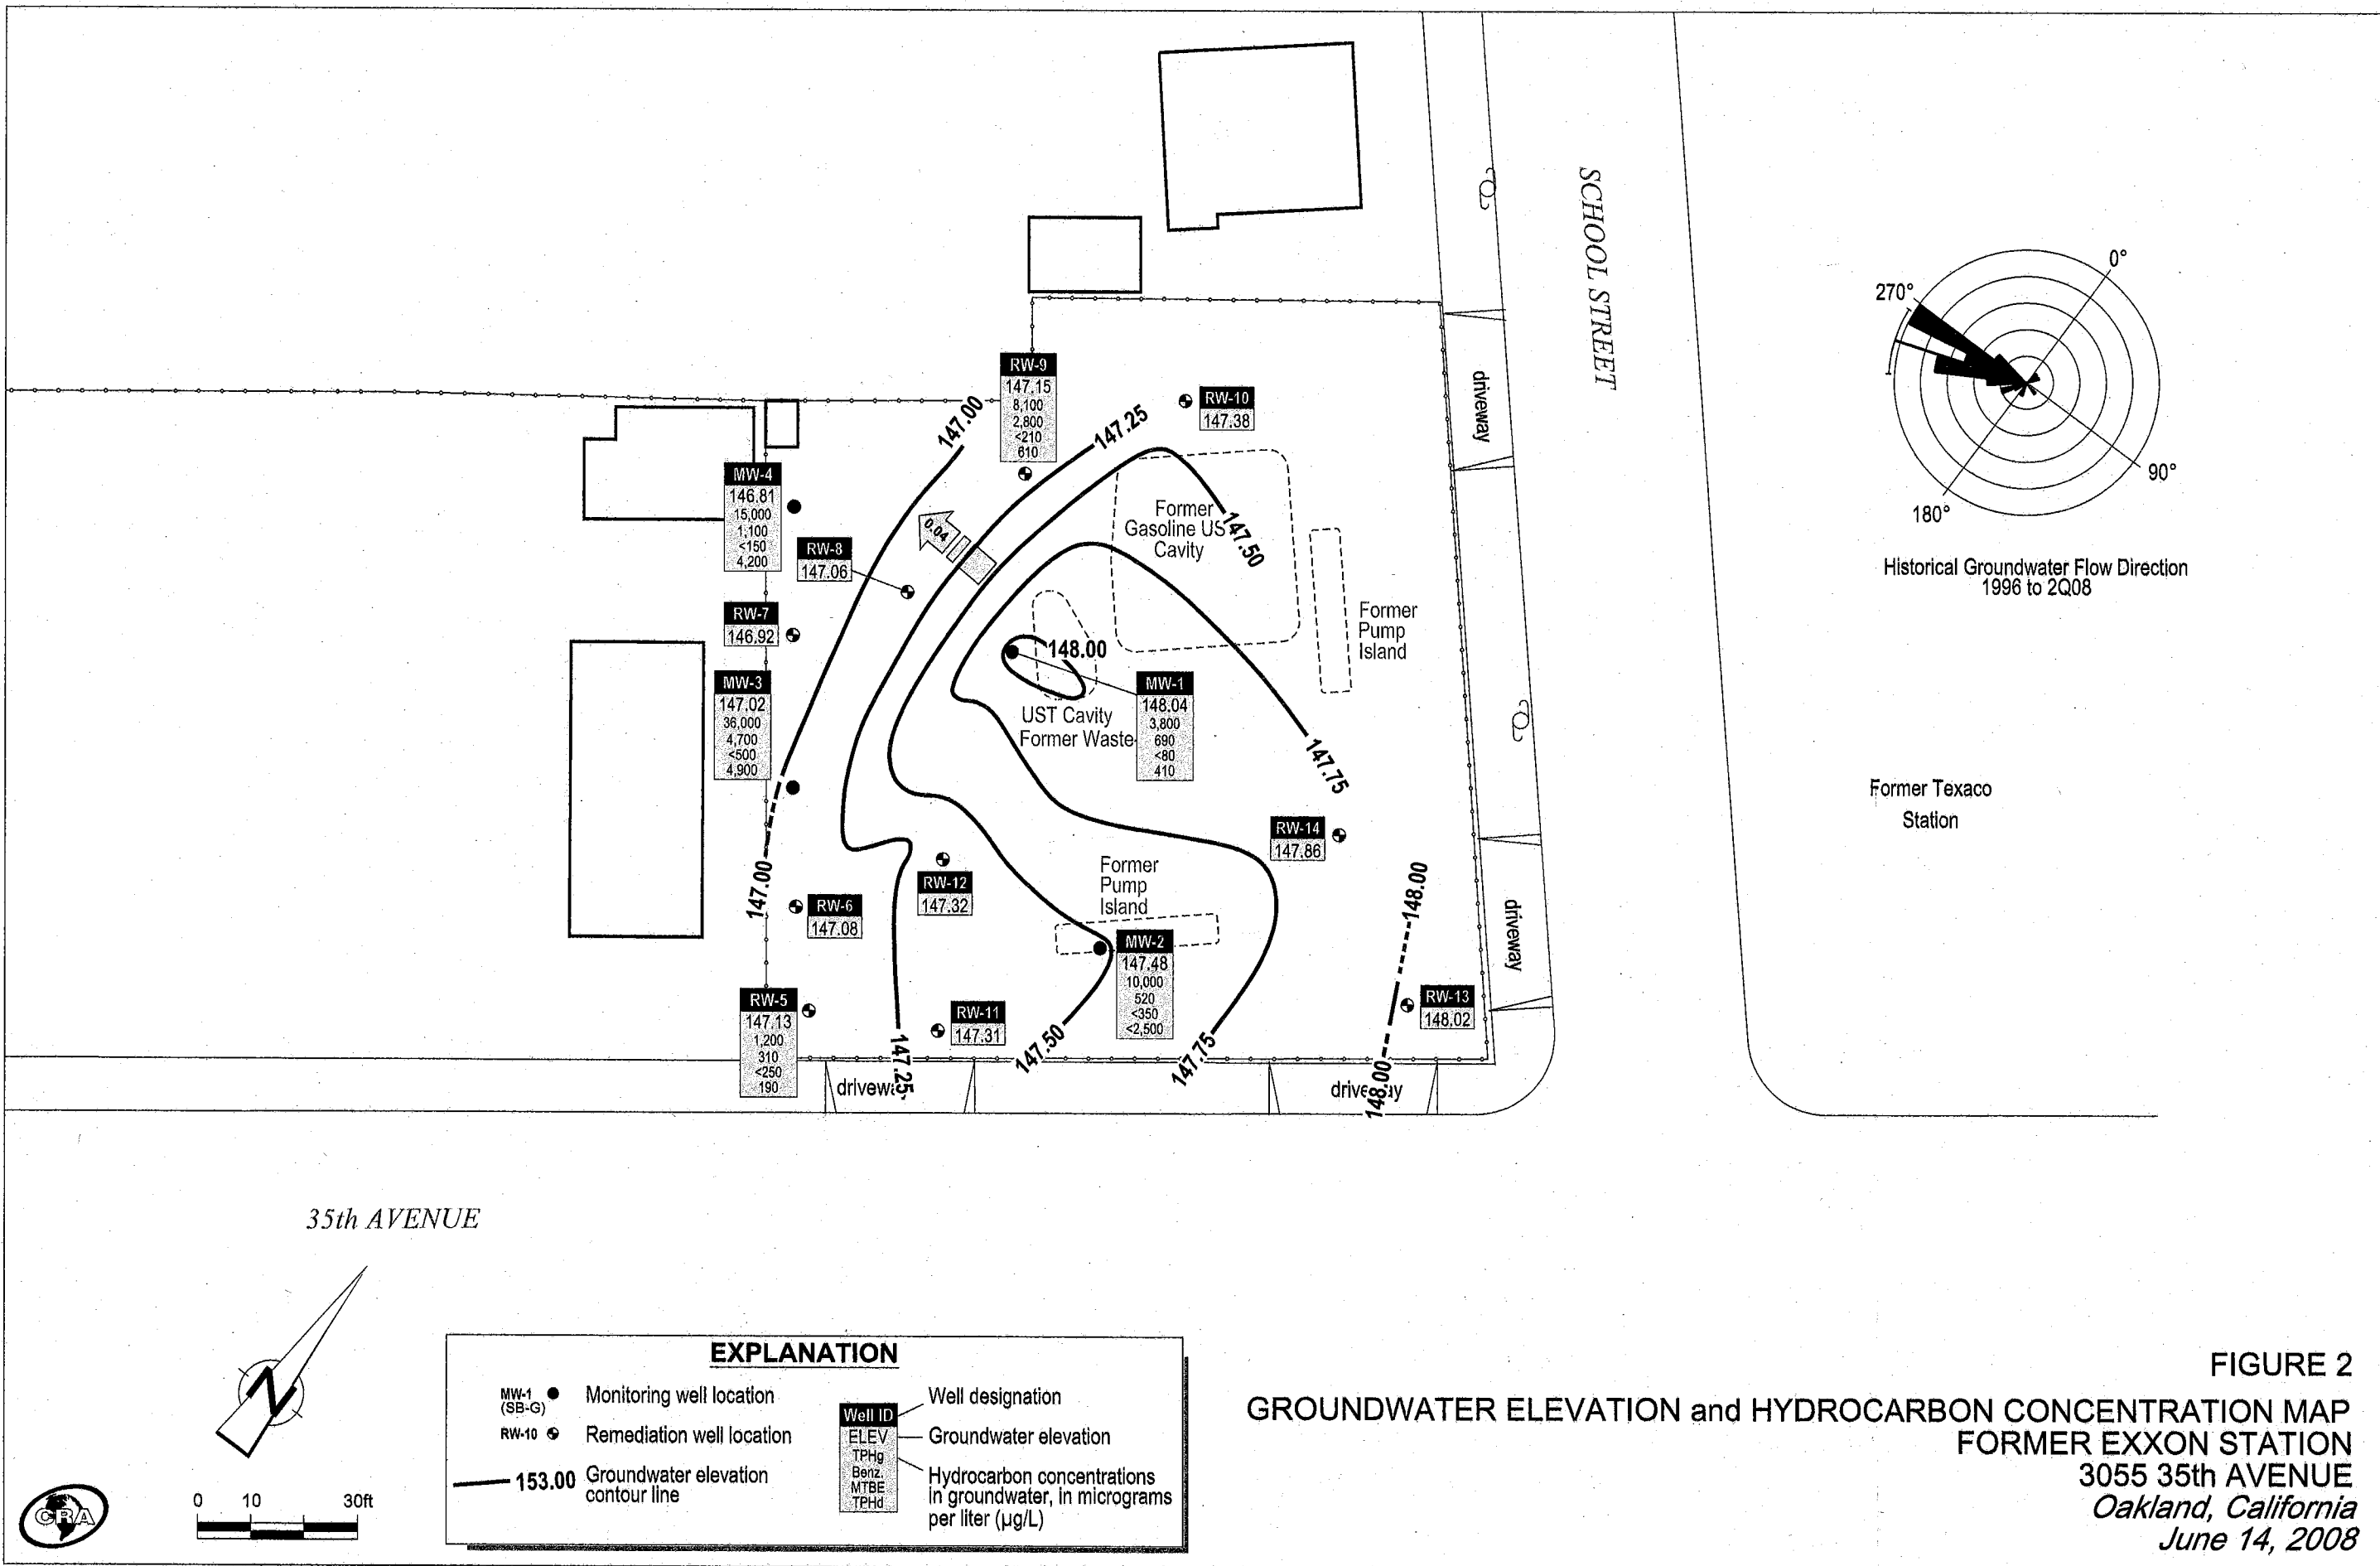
SCHOOL STREET

driveway

RW-9
147.15
8,100
2,800
<210
610

RW-10
147.38

147.00

147.25

Former Gasoline UST Cavity

147.50

MW-4
146.81
15,000
1,100
<150
4,200

RW-8
147.06

0.04

RW-7
146.92

Former Pump Island

148.00

MW-3
147.02
36,000
4,700
<500
4,900

UST Cavity Former Waste

MW-1
148.04
3,800
690
<80
410

147.75

RW-14
147.86

147.00

RW-12
147.32

Former Pump Island

RW-6
147.08

148.00

driveway

MW-2
147.48
10,000
520
<350
<2,500

RW-13
148.02

RW-5
147.13
1,200
310
<250
190

RW-11
147.31

147.25

147.50

147.75

148.00

driveway

driveway

0°
270°
90°
180°

Historical Groundwater Flow Direction 1996 to 2Q08

Former Texaco Station

35th AVENUE

EXPLANATION

MW-1 (SB-G) Monitoring well location

RW-10 Remediation well location

153.00 Groundwater elevation contour line

Well ID — Well designation
ELEV — Groundwater elevation
TPHg
Benz.
MTBE
TPHd — Hydrocarbon concentrations in groundwater, in micrograms per liter (µg/L)

0 10 30ft

CRA

FIGURE 2
GROUNDWATER ELEVATION and HYDROCARBON CONCENTRATION MAP
FORMER EXXON STATION
3055 35th AVENUE
Oakland, California
June 14, 2008